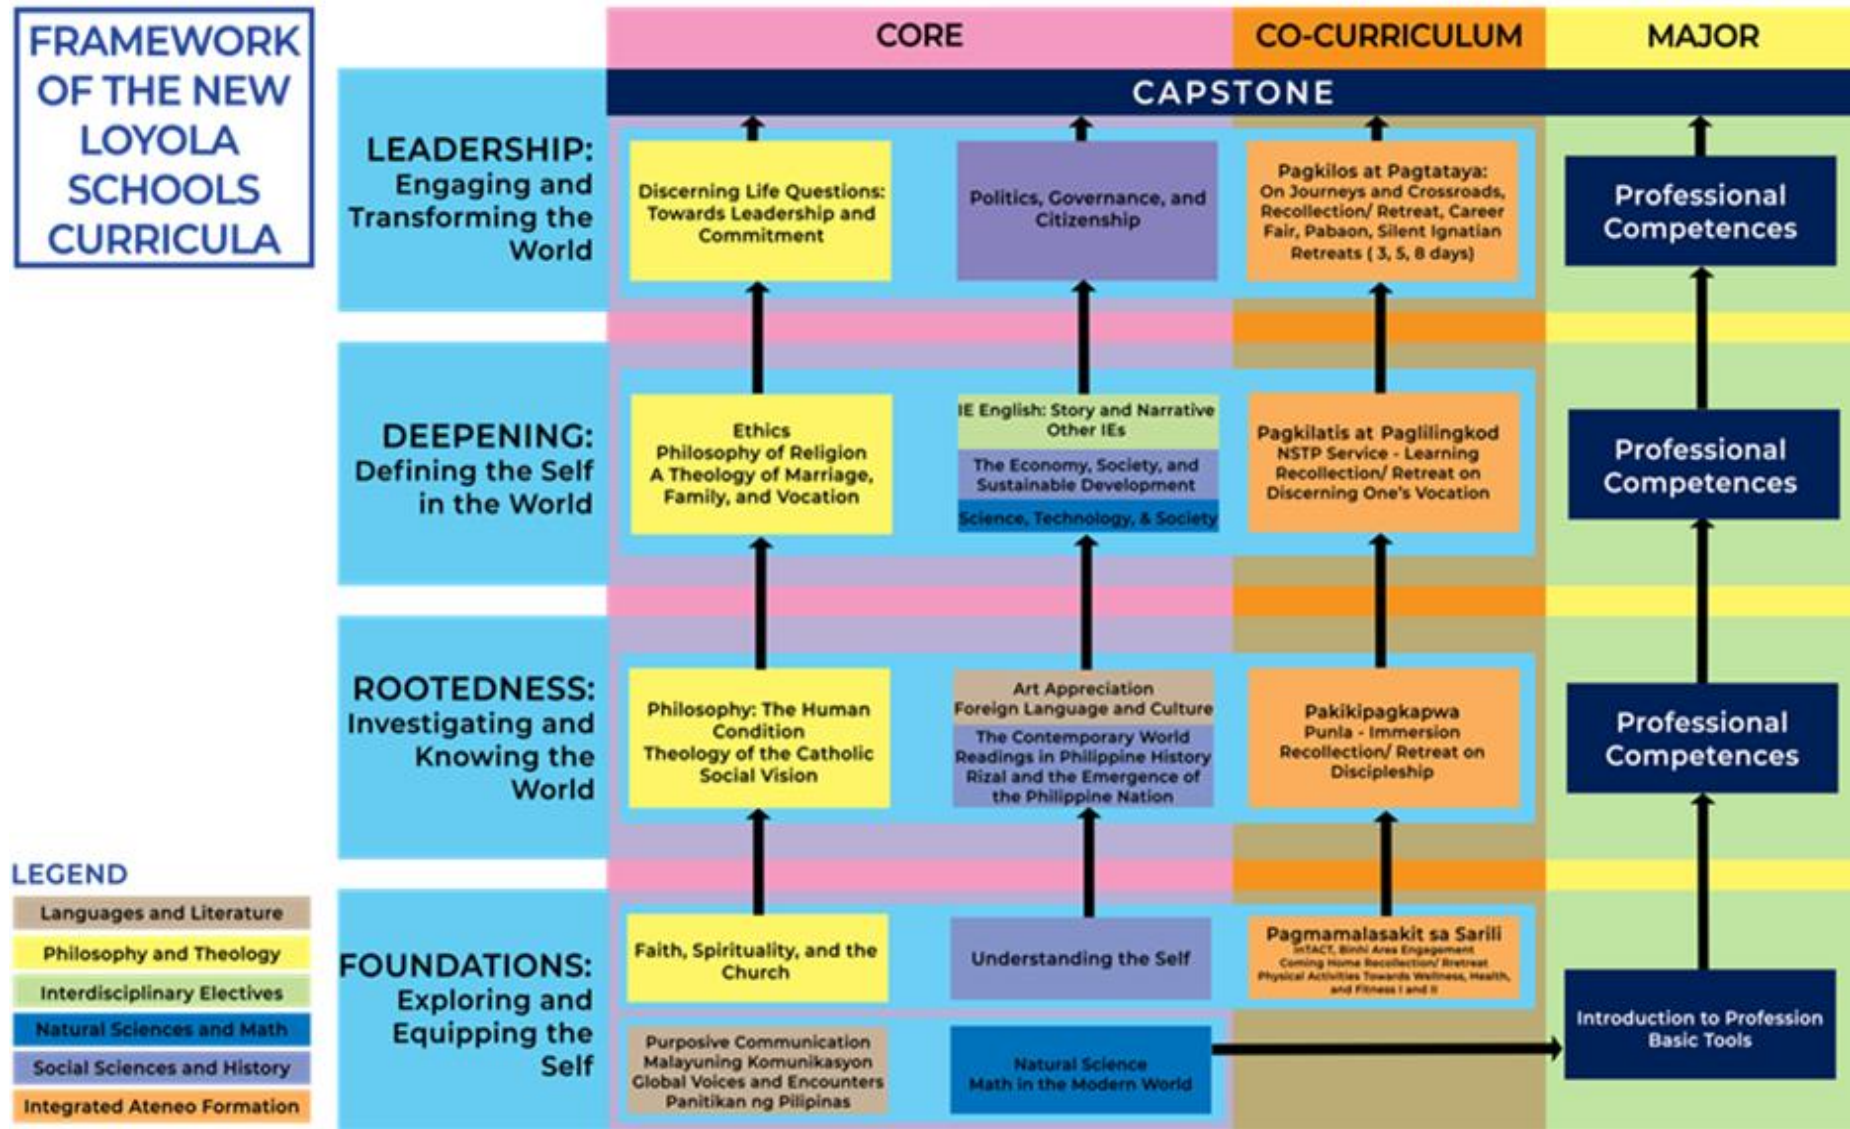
FRAMEWORK OF THE NEW LOYOLA SCHOOLS CURRICULA

CORE

CO-CURRICULUM

MAJOR

CAPSTONE

LEADERSHIP: Engaging and Transforming the World

Discerning Life Questions: Towards Leadership and Commitment

Politics, Governance, and Citizenship

Pagkilos at Pagtataya: On Journeys and Crossroads, Recollection/ Retreat, Career Fair, Pabaon, Silent Ignatian Retreats ( 3, 5, 8 days)

Professional Competences

DEEPENING: Defining the Self in the World

Ethics
Philosophy of Religion
A Theology of Marriage, Family, and Vocation

IE English: Story and Narrative
Other IEs

The Economy, Society, and Sustainable Development

Science, Technology, & Society

Pagkilatis at Paglilingkod
NSTP Service - Learning
Recollection/ Retreat on Discerning One's Vocation

Professional Competences

ROOTEDNESS: Investigating and Knowing the World

Philosophy: The Human Condition
Theology of the Catholic Social Vision

Art Appreciation
Foreign Language and Culture

The Contemporary World
Readings in Philippine History
Rizal and the Emergence of the Philippine Nation

Pakikipagkapwa
Punla - Immersion
Recollection/ Retreat on Discipleship

Professional Competences

FOUNDATIONS: Exploring and Equipping the Self

Faith, Spirituality, and the Church

Understanding the Self

Pagmamalasakit sa Sarili
InTACT, Binhi Area Engagement
Coming Home Recollection/ Retreat
Physical Activities Towards Wellness, Health, and Fitness I and II

Purposive Communication
Malayuning Komunikasyon
Global Voices and Encounters
Panitikan ng Pilipinas

Natural Science
Math in the Modern World

Introduction to Profession
Basic Tools

LEGEND
Languages and Literature
Philosophy and Theology
Interdisciplinary Electives
Natural Sciences and Math
Social Sciences and History
Integrated Ateneo Formation